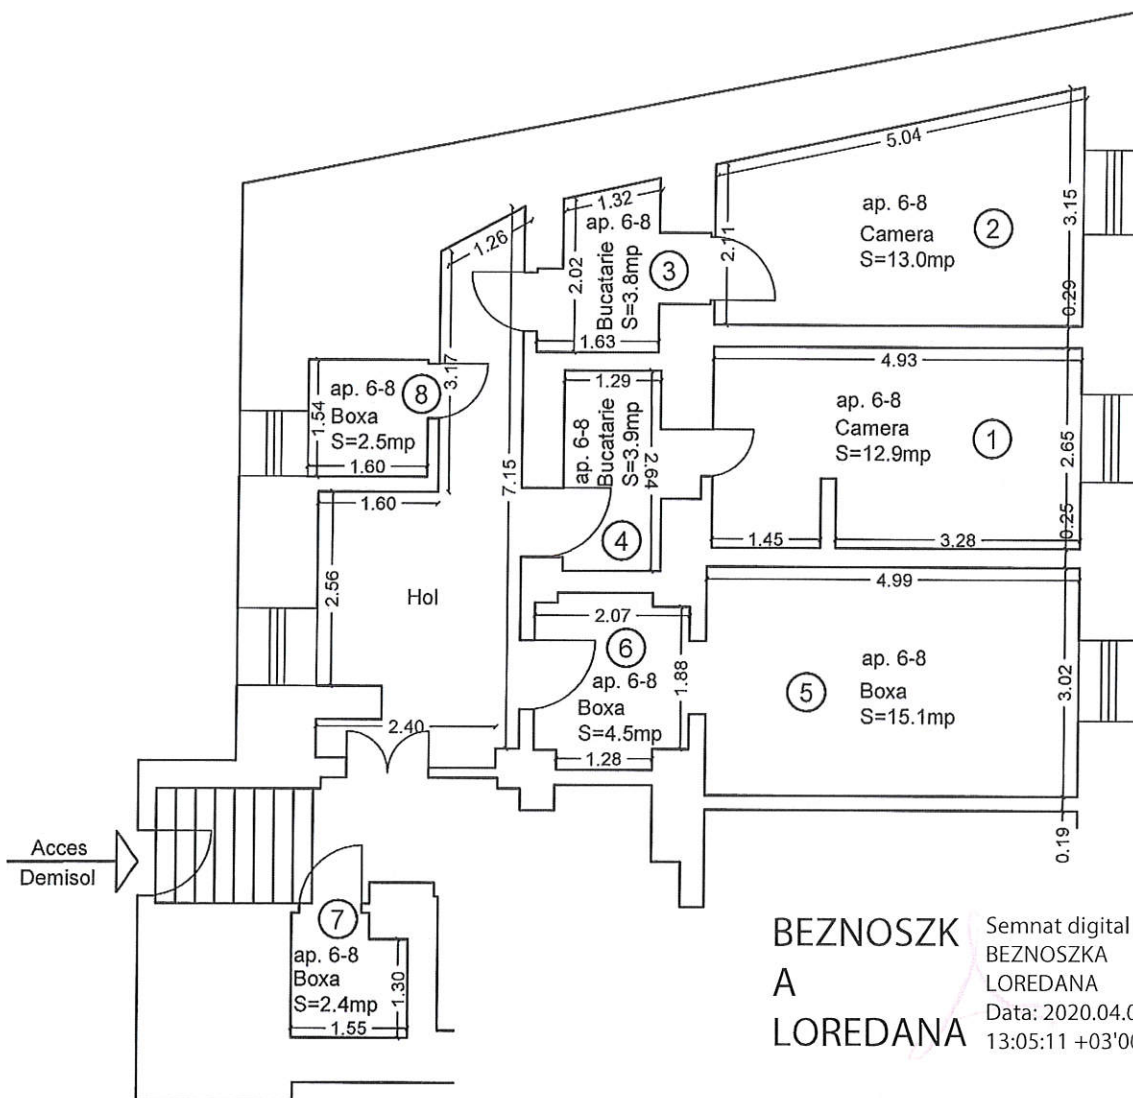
5.04
1.32
1.26
ap. 6-8
2.02
Bucatarie
S=3.8mp
③
2.11
ap. 6-8
Camera
S=13.0mp
②
3.15
0.29
1.63

ap. 6-8
Boxa
S=2.5mp
⑧
1.54
3.17
1.60

1.29
ap. 6-8
Bucatarie
S=3.9mp
2.64
④
7.15

4.93
ap. 6-8
Camera
S=12.9mp
①
2.65
0.25
1.45
3.28

1.60
2.56
Hol

2.07
⑥
ap. 6-8
Boxa
S=4.5mp
1.88
1.28

4.99
⑤
ap. 6-8
Boxa
S=15.1mp
3.02
0.19

2.40

Acces
Demisol

⑦
ap. 6-8
Boxa
S=2.4mp
1.30
1.55

BEZNOSZK
A
LOREDANA

Semnat digital
BEZNOSZKA
LOREDANA
Data: 2020.04.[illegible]
13:05:11 +03'0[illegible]